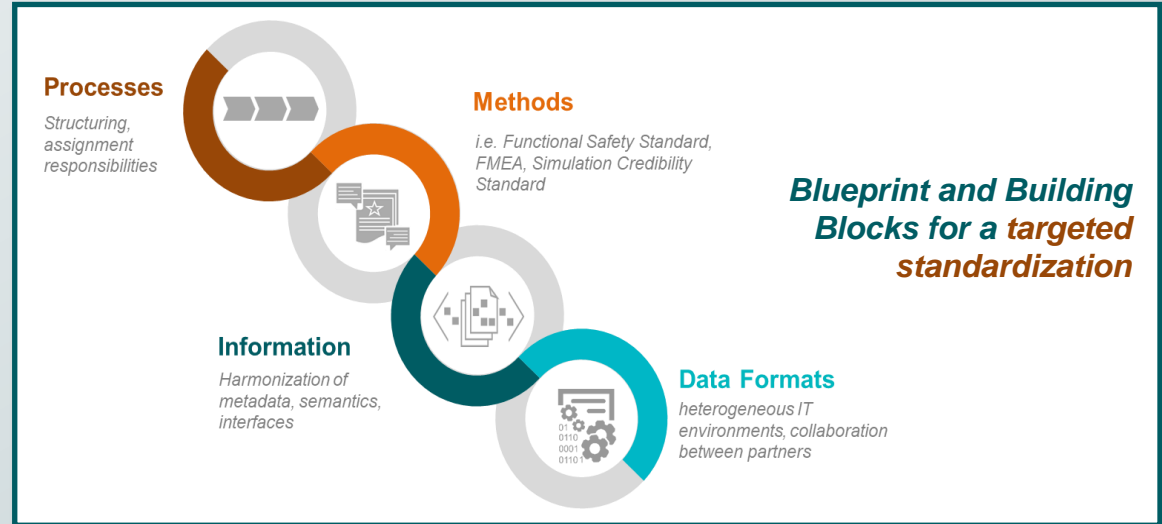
Processes
Structuring, assignment responsibilities

Methods
i.e. Functional Safety Standard, FMEA, Simulation Credibility Standard

Blueprint and Building Blocks for a targeted standardization

Information
Harmonization of metadata, semantics, interfaces

01
0110
0001
0110 1

Data Formats
heterogeneous IT environments, collaboration between partners